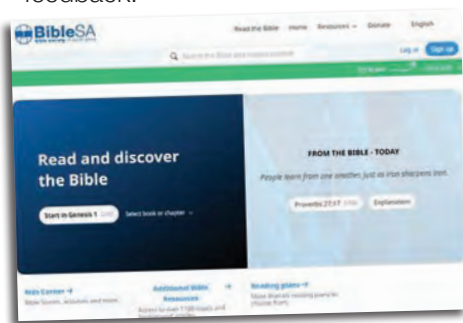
feedback.

BibleSA

Read the Bible Home Resources Donate English

Search the Bible and related content

Log in Sign up

Read and discover the Bible

Start in Genesis 1

Select book or chapter

FROM THE BIBLE - TODAY

People learn from one another, just as iron sharpens iron.

Proverbs 27:17

Explanation

Kids Corner

Additional Bible Resources

Reading plans

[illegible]